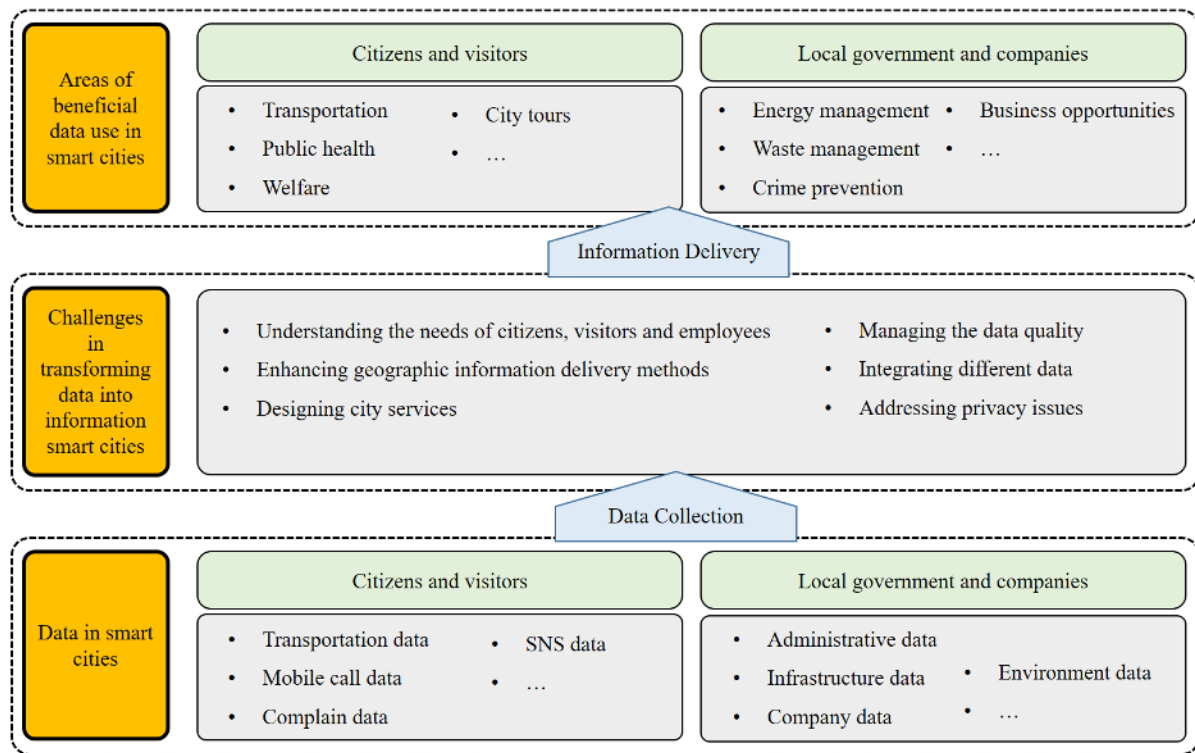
Areas of beneficial data use in smart cities

Citizens and visitors

- Transportation
- Public health
- Welfare
- City tours
- …

Local government and companies

- Energy management
- Waste management
- Crime prevention
- Business opportunities
- …

Information Delivery

Challenges in transforming data into information smart cities

- Understanding the needs of citizens, visitors and employees
- Enhancing geographic information delivery methods
- Designing city services
- Managing the data quality
- Integrating different data
- Addressing privacy issues

Data Collection

Data in smart cities

Citizens and visitors

- Transportation data
- Mobile call data
- Complain data
- SNS data
- …

Local government and companies

- Administrative data
- Infrastructure data
- Company data
- Environment data
- …